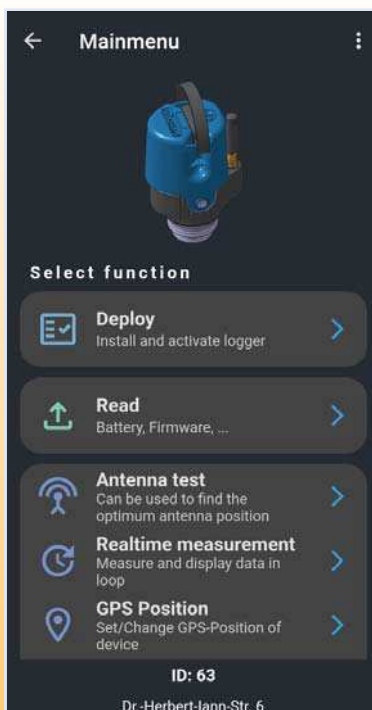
Mainmenu

Select function

Deploy
Install and activate logger

Read
Battery, Firmware, ...

Antenna test
Can be used to find the optimum antenna position

Realtime measurement
Measure and display data in loop

GPS Position
Set/Change GPS-Position of device

ID: 63

Dr.-Herbert-Iann-Str. 6